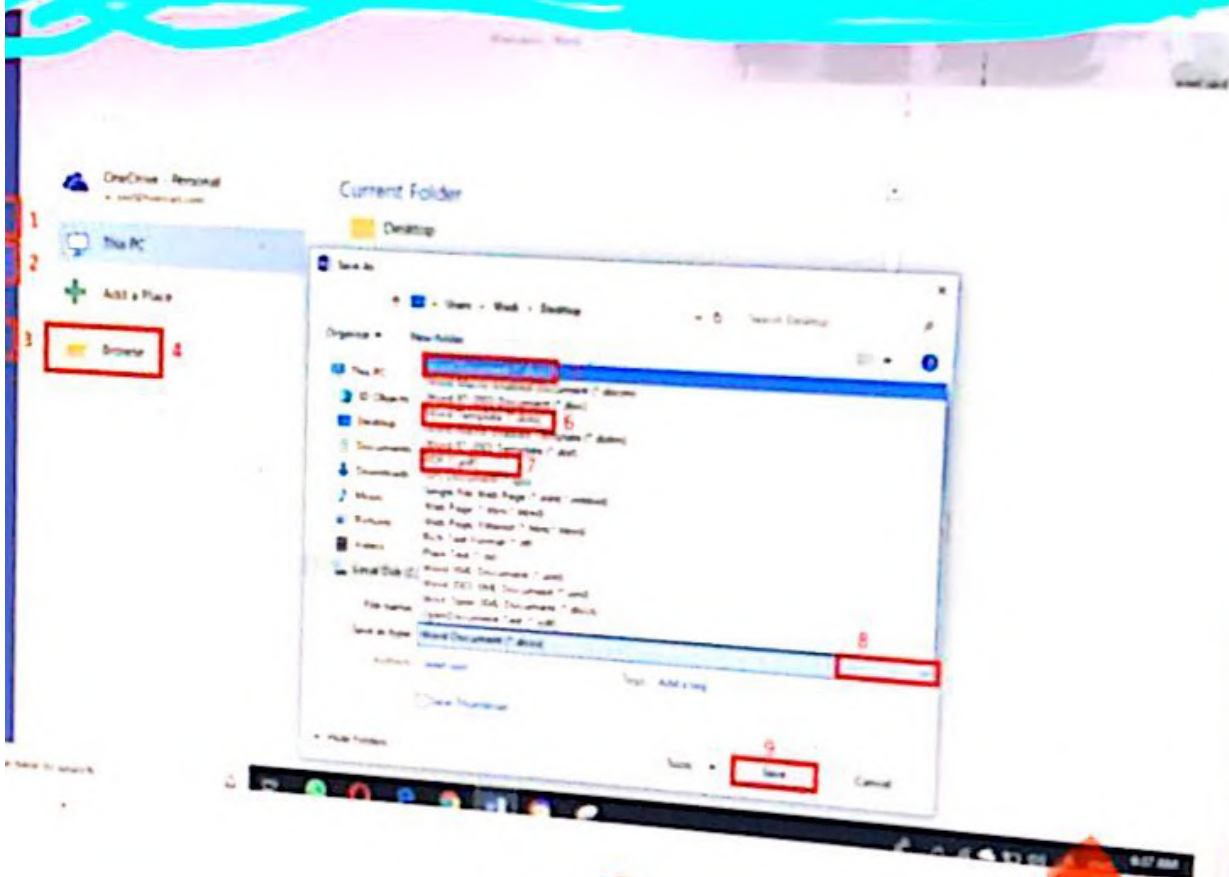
OneDrive - Personal

1

This PC

2

Add a Place

3

Browse

4

Current Folder

Desktop

Save As

Users › Work › Desktop

Search Desktop

Organize ▾

New folder

This PC

3D Objects

Desktop

Documents

Downloads

Music

Pictures

Videos

Local Disk (C:)

Word Document (*.docx)

Word Macro-Enabled Document (*.docm)

Word 97-2003 Document (*.doc)

Word Template (*.dotx)

6

Word Macro-Enabled Template (*.dotm)

Word 97-2003 Template (*.dot)

PDF (*.pdf)

7

XPS Document (*.xps)

Single File Web Page (*.mht;*.mhtml)

Web Page (*.htm;*.html)

Web Page, Filtered (*.htm;*.html)

Rich Text Format (*.rtf)

Plain Text (*.txt)

Word XML Document (*.xml)

Word 2003 XML Document (*.xml)

Strict Open XML Document (*.docx)

OpenDocument Text (*.odt)

File name:

Save as type:

Word Document (*.docx)

8

Authors:

Tags: Add a tag

Save Thumbnail

Hide Folders

Tools ▾

9

Save

Cancel

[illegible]